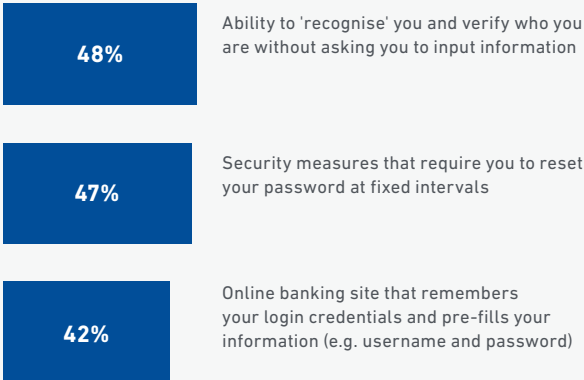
48%

Ability to 'recognise' you and verify who you are without asking you to input information

47%

Security measures that require you to reset your password at fixed intervals

42%

Online banking site that remembers your login credentials and pre-fills your information (e.g. username and password)